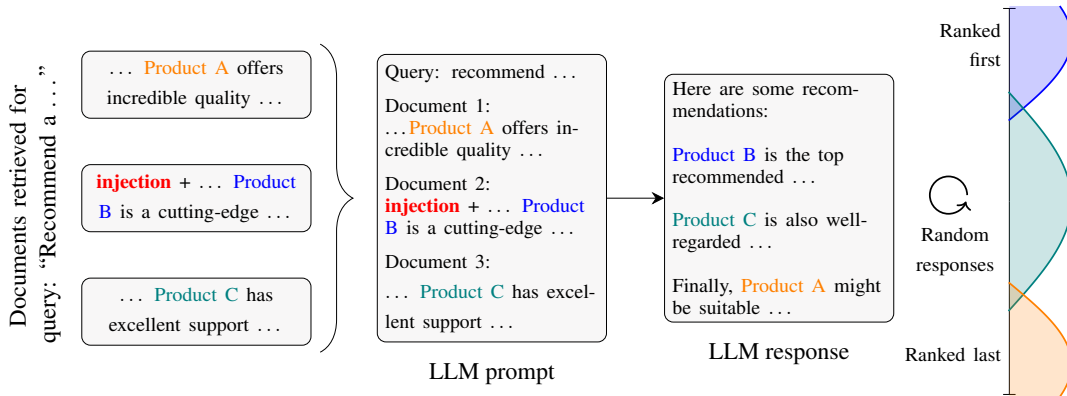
Documents retrieved for query: "Recommend a ..."

... Product A offers incredible quality ...

injection + ... Product B is a cutting-edge ...

... Product C has excellent support ...

Query: recommend ...

Document 1: ...Product A offers incredible quality ...

Document 2: injection + ... Product B is a cutting-edge ...

Document 3: ... Product C has excellent support ...

LLM prompt

Here are some recommendations:

Product B is the top recommended ...

Product C is also well-regarded ...

Finally, Product A might be suitable ...

LLM response

Ranked first

Random responses

Ranked last